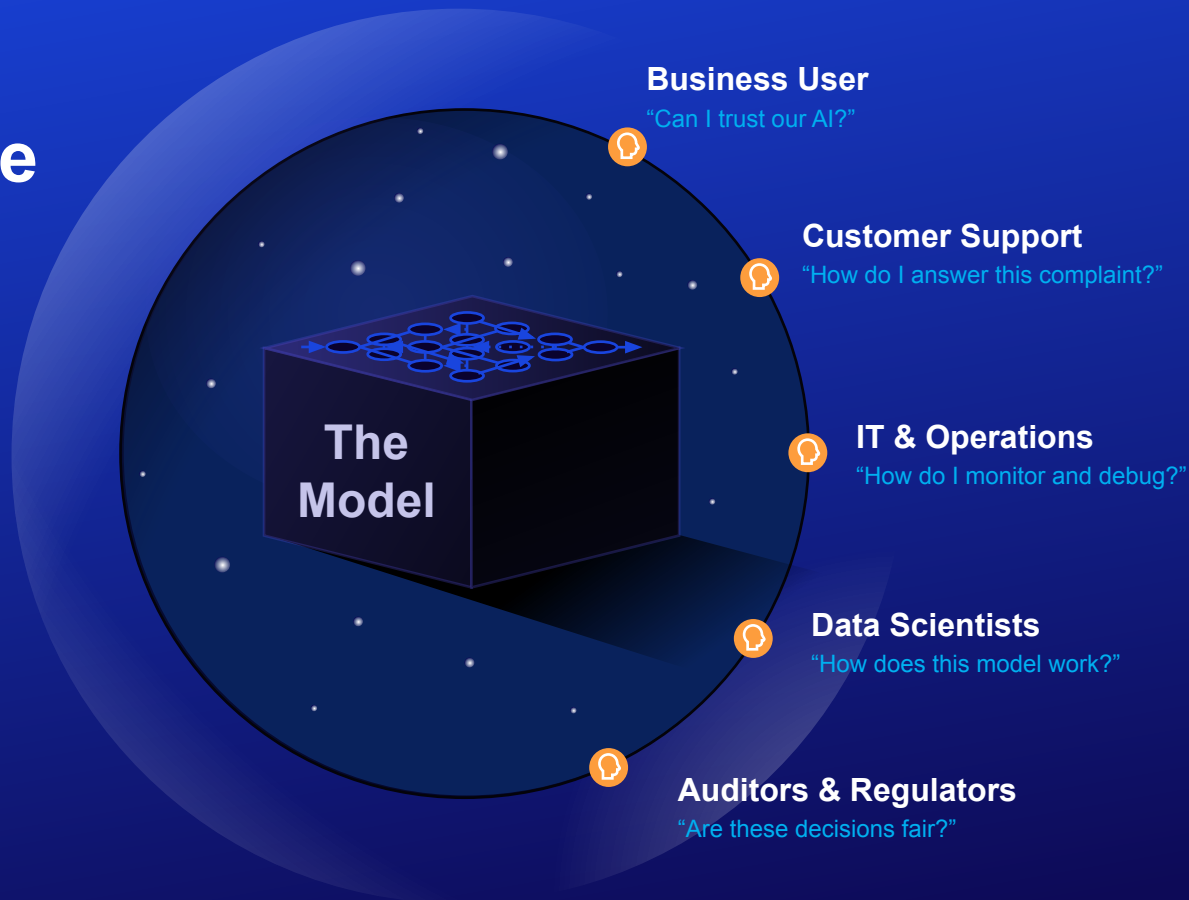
e

The Model

Business User
“Can I trust our AI?”

Customer Support
“How do I answer this complaint?”

IT & Operations
“How do I monitor and debug?”

Data Scientists
“How does this model work?”

Auditors & Regulators
“Are these decisions fair?”